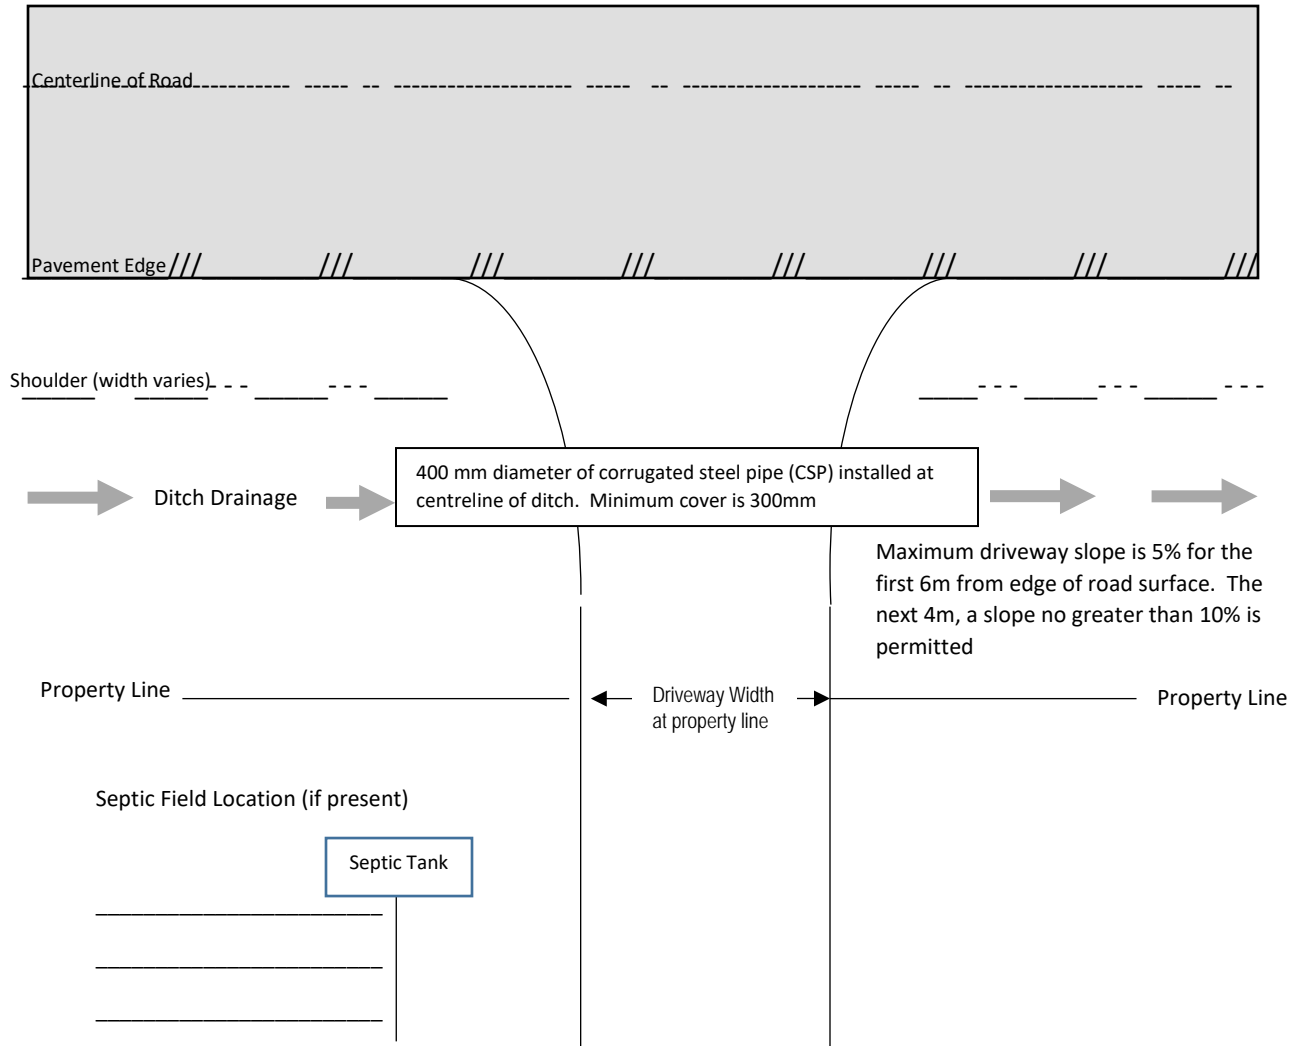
Centerline of Road

Pavement Edge

Shoulder (width varies)

Ditch Drainage

400 mm diameter of corrugated steel pipe (CSP) installed at centreline of ditch. Minimum cover is 300mm

Maximum driveway slope is 5% for the first 6m from edge of road surface. The next 4m, a slope no greater than 10% is permitted

Property Line

Driveway Width at property line

Property Line

Septic Field Location (if present)

Septic Tank